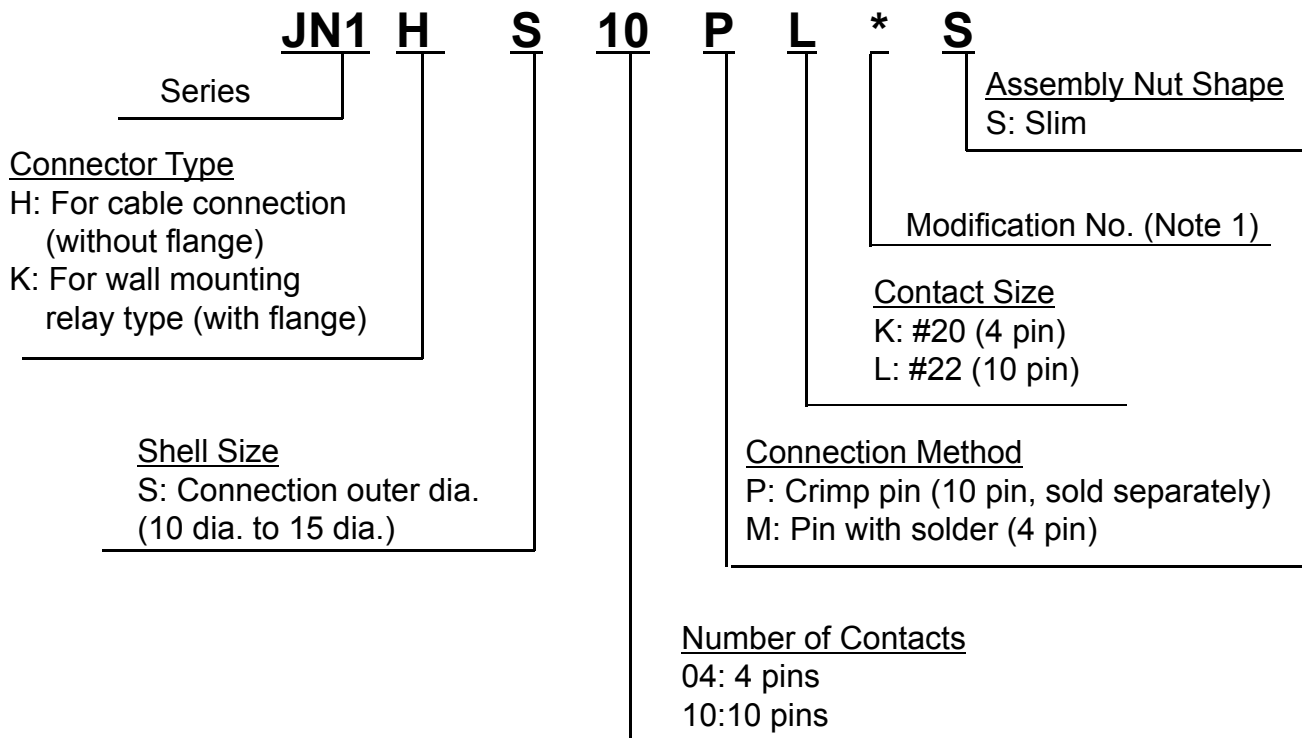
JN1 H S 10 P L * S

Series

Assembly Nut Shape
S: Slim

Connector Type
H: For cable connection (without flange)
K: For wall mounting relay type (with flange)

Modification No. (Note 1)

Contact Size
K: #20 (4 pin)
L: #22 (10 pin)

Shell Size
S: Connection outer dia. (10 dia. to 15 dia.)

Connection Method
P: Crimp pin (10 pin, sold separately)
M: Pin with solder (4 pin)

Number of Contacts
04: 4 pins
10:10 pins